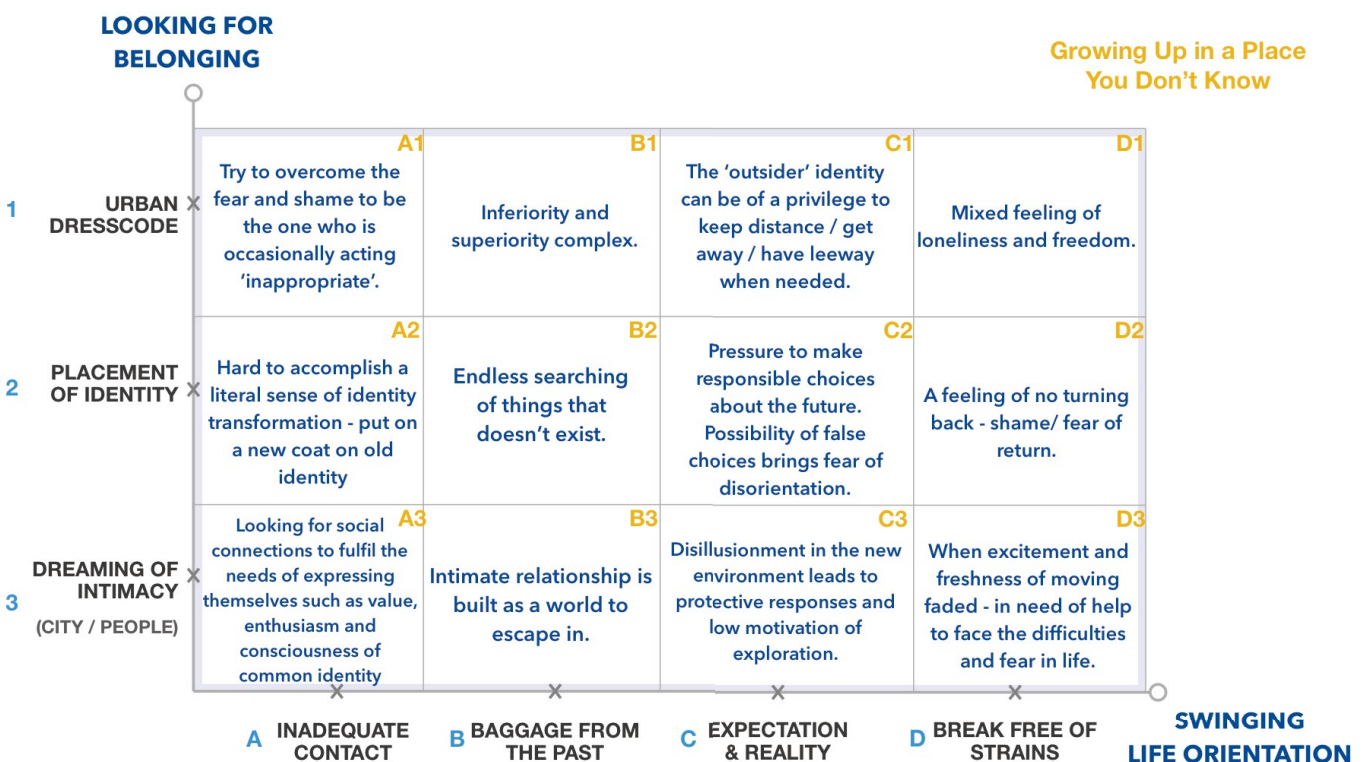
LOOKING FOR BELONGING

Growing Up in a Place You Don't Know

| | A | B | C | D |
|---|---|---|---|---|
| 1 URBAN DRESSCODE | A1 Try to overcome the fear and shame to be the one who is occasionally acting 'inappropriate'. | B1 Inferiority and superiority complex. | C1 The 'outsider' identity can be of a privilege to keep distance / get away / have leeway when needed. | D1 Mixed feeling of loneliness and freedom. |
| 2 PLACEMENT OF IDENTITY | A2 Hard to accomplish a literal sense of identity transformation - put on a new coat on old identity | B2 Endless searching of things that doesn't exist. | C2 Pressure to make responsible choices about the future. Possibility of false choices brings fear of disorientation. | D2 A feeling of no turning back - shame/ fear of return. |
| 3 DREAMING OF INTIMACY (CITY / PEOPLE) | A3 Looking for social connections to fulfil the needs of expressing themselves such as value, enthusiasm and consciousness of common identity | B3 Intimate relationship is built as a world to escape in. | C3 Disillusionment in the new environment leads to protective responses and low motivation of exploration. | D3 When excitement and freshness of moving faded - in need of help to face the difficulties and fear in life. |

A INADEQUATE CONTACT
B BAGGAGE FROM THE PAST
C EXPECTATION & REALITY
D BREAK FREE OF STRAINS

SWINGING LIFE ORIENTATION